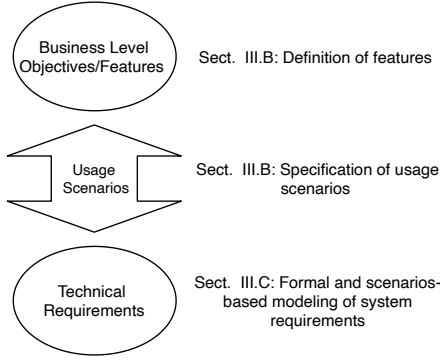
Business Level Objectives/Features

Sect. III.B: Definition of features

Usage Scenarios

Sect. III.B: Specification of usage scenarios

Technical Requirements

Sect. III.C: Formal and scenarios-based modeling of system requirements